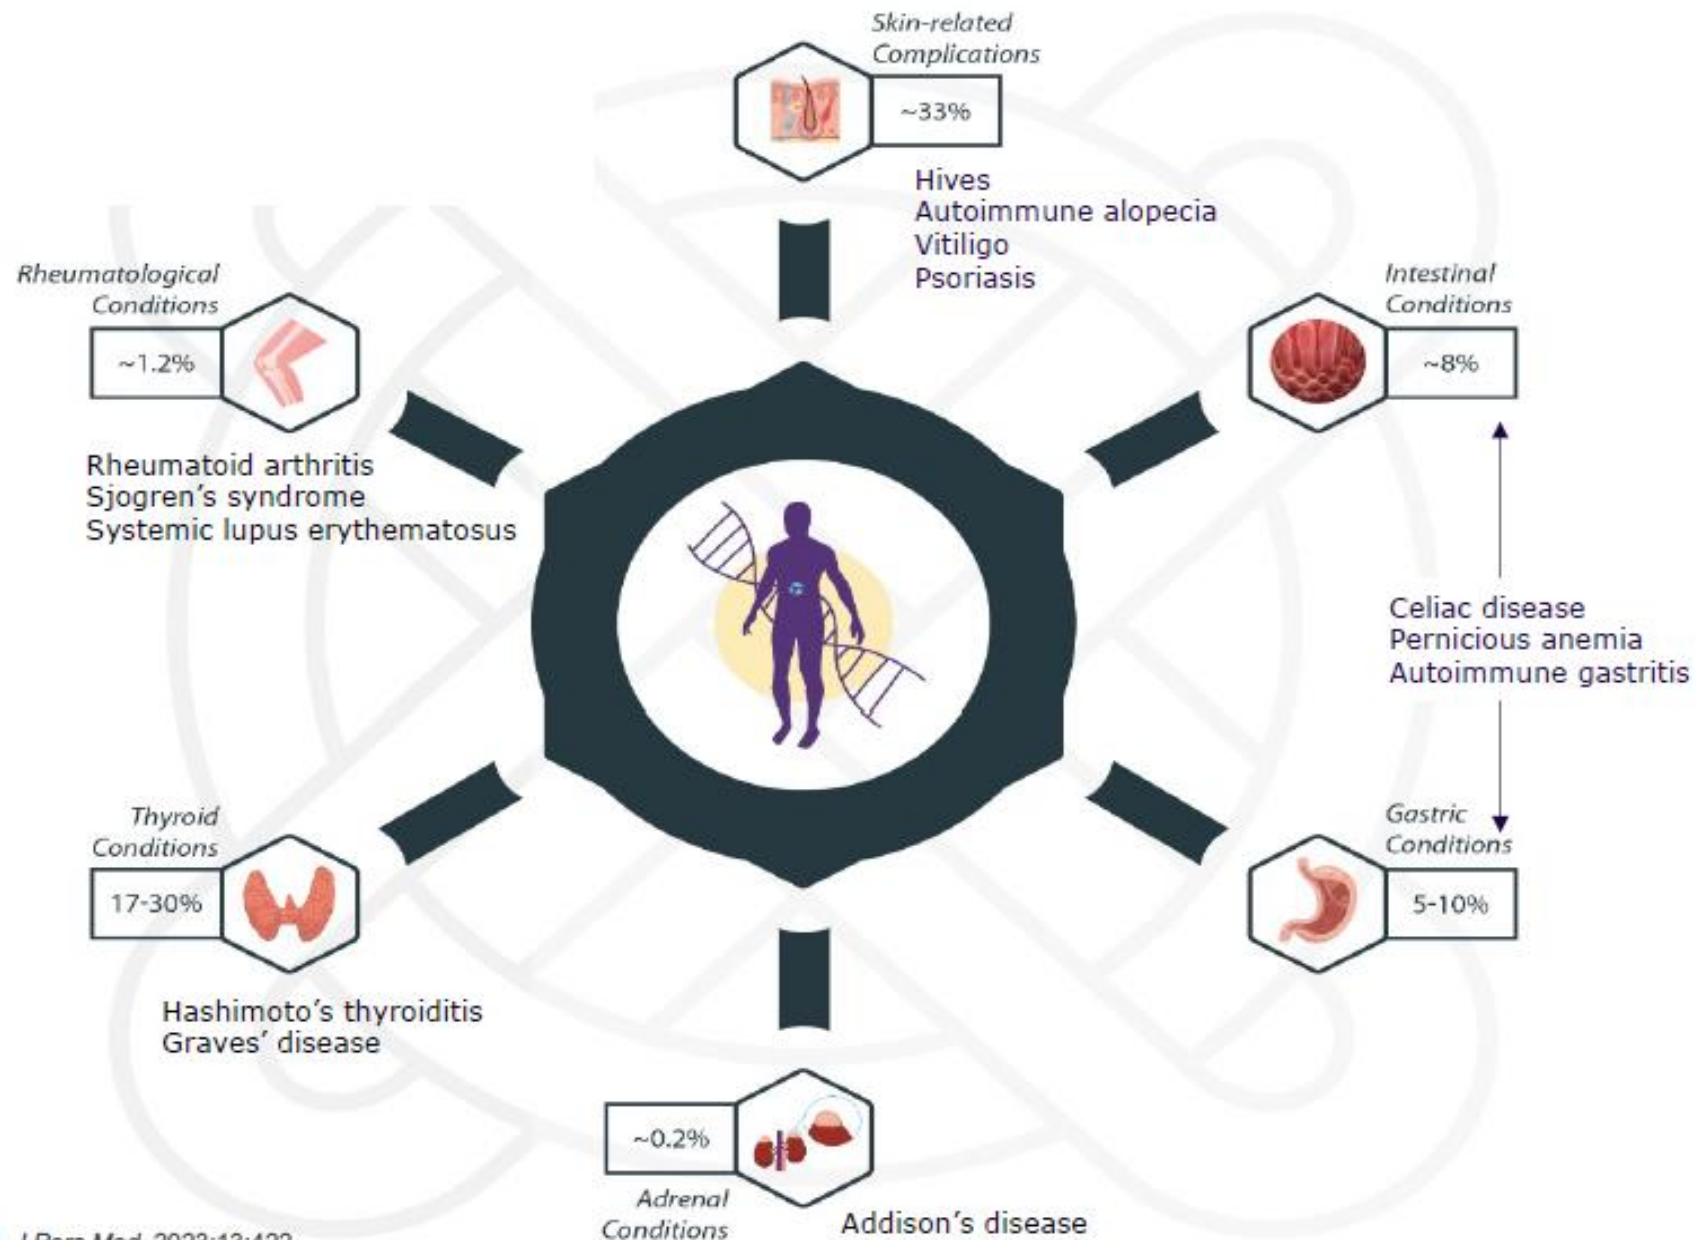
Skin-related Complications

~33%

Hives
Autoimmune alopecia
Vitiligo
Psoriasis

Rheumatological Conditions

~1.2%

Rheumatoid arthritis
Sjogren's syndrome
Systemic lupus erythematosus

Intestinal Conditions

~8%

Celiac disease
Pernicious anemia
Autoimmune gastritis

Gastric Conditions

5-10%

Thyroid Conditions

17-30%

Hashimoto's thyroiditis
Graves' disease

~0.2%

Adrenal Conditions

Addison's disease

J Pers Med. 2023;13:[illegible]